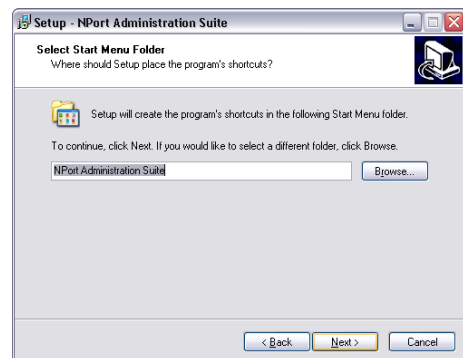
Setup - NPort Administration Suite

Select Start Menu Folder
Where should Setup place the program's shortcuts?

Setup will create the program's shortcuts in the following Start Menu folder.

To continue, click Next. If you would like to select a different folder, click Browse.

NPort Administration Suite

Browse...

< Back

Next >

Cancel